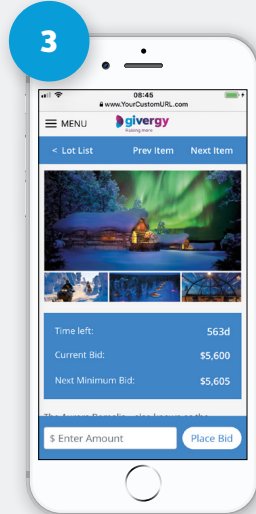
3

08:45
www.YourCustomURL.com

MENU
givergy
Raising more

< Lot List
Prev Item
Next Item

Time left: 563d
Current Bid: $5,600
Next Minimum Bid: $5,605

The Aurora Borealis - also known as the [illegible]

$ Enter Amount
Place Bid